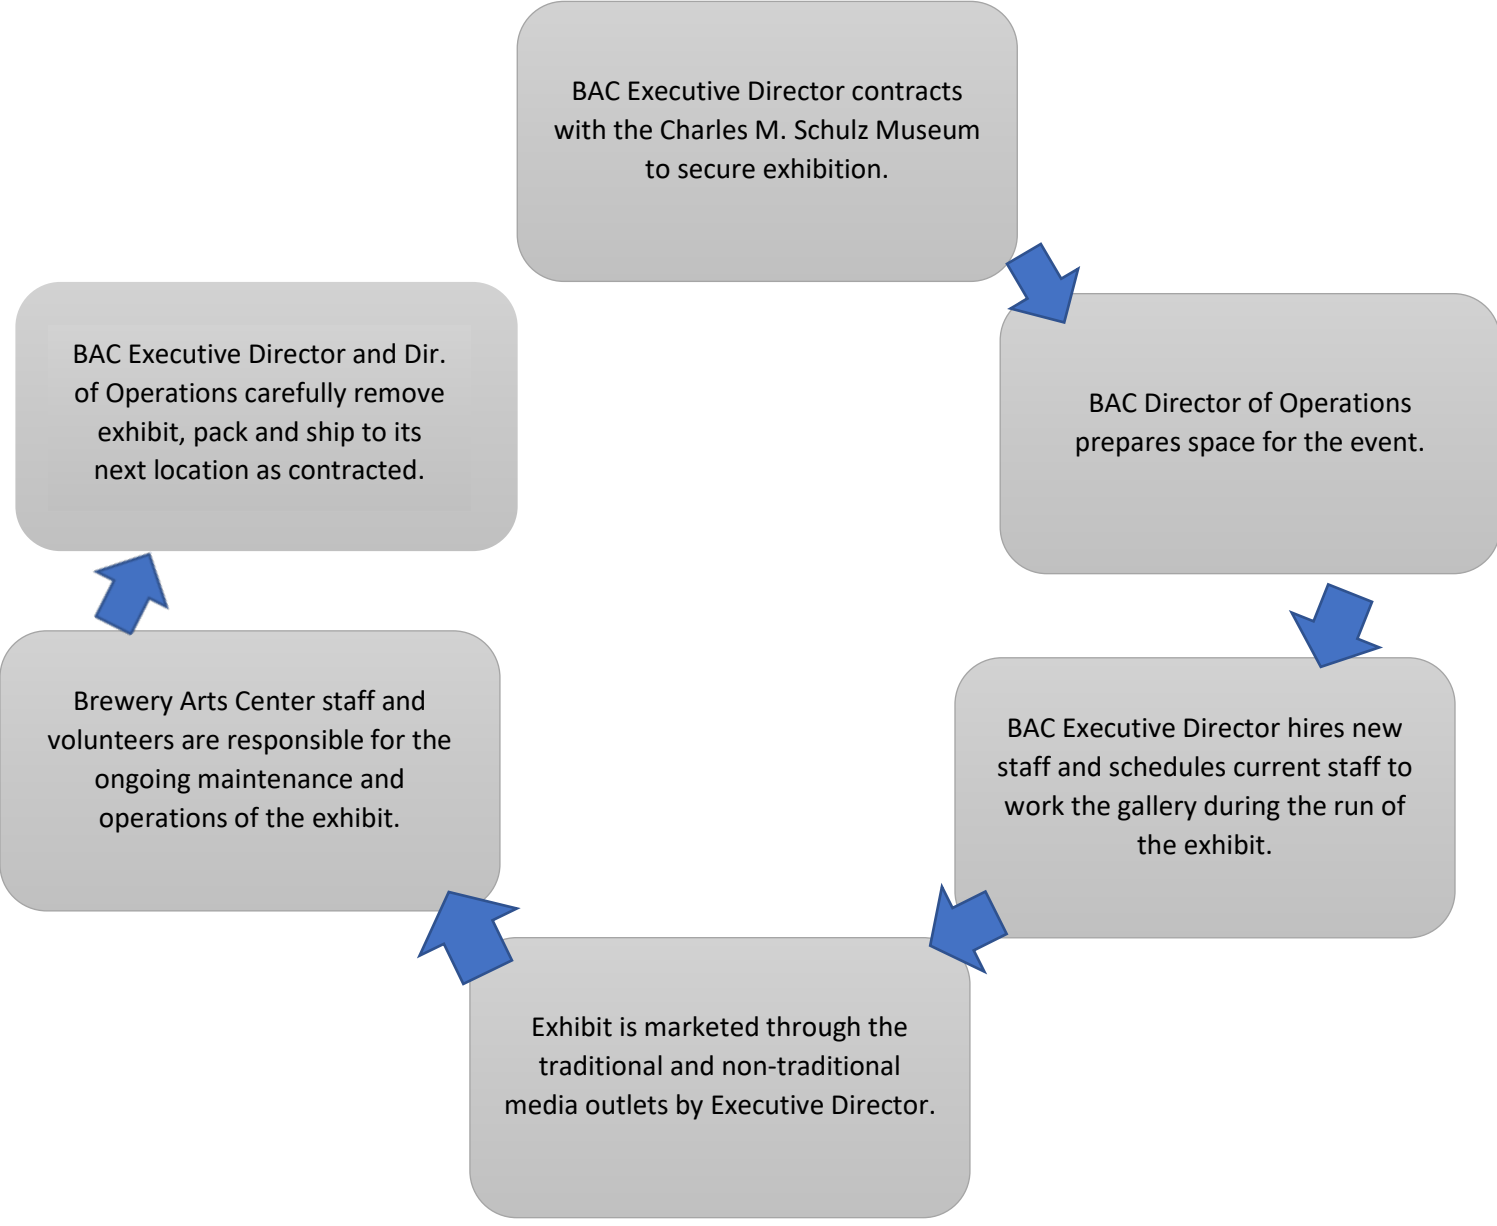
BAC Executive Director contracts with the Charles M. Schulz Museum to secure exhibition.

BAC Director of Operations prepares space for the event.

BAC Executive Director hires new staff and schedules current staff to work the gallery during the run of the exhibit.

Exhibit is marketed through the traditional and non-traditional media outlets by Executive Director.

Brewery Arts Center staff and volunteers are responsible for the ongoing maintenance and operations of the exhibit.

BAC Executive Director and Dir. of Operations carefully remove exhibit, pack and ship to its next location as contracted.